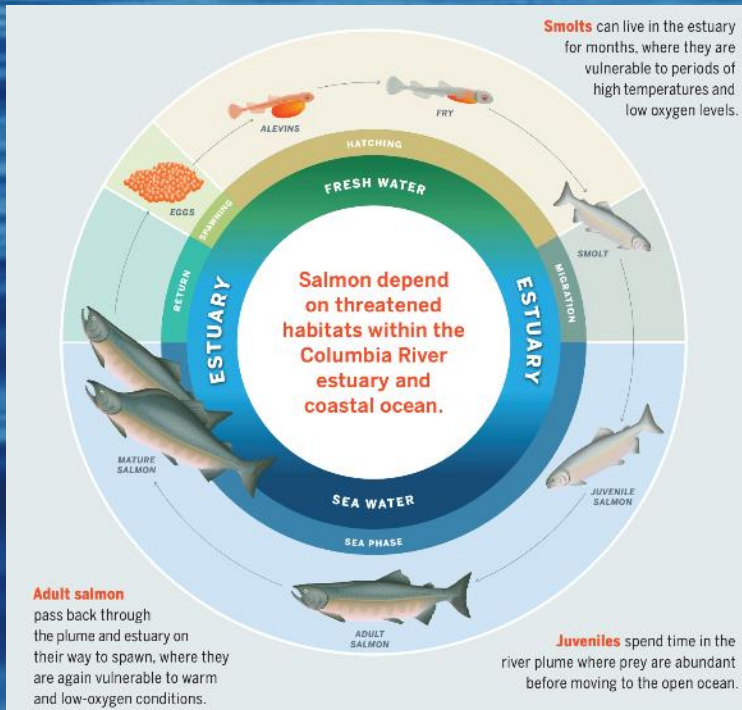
**Smolts** can live in the estuary for months, where they are vulnerable to periods of high temperatures and low oxygen levels.

ALEVINS

FRY

EGGS

HATCHING

FRESH WATER

SPAWNING

SMOLT

RETURN

MIGRATION

ESTUARY

ESTUARY

Salmon depend on threatened habitats within the Columbia River estuary and coastal ocean.

MATURE SALMON

JUVENILE SALMON

SEA WATER

SEA PHASE

ADULT SALMON

**Adult salmon** pass back through the plume and estuary on their way to spawn, where they are again vulnerable to warm and low-oxygen conditions.

**Juveniles** spend time in the river plume where prey are abundant before moving to the open ocean.